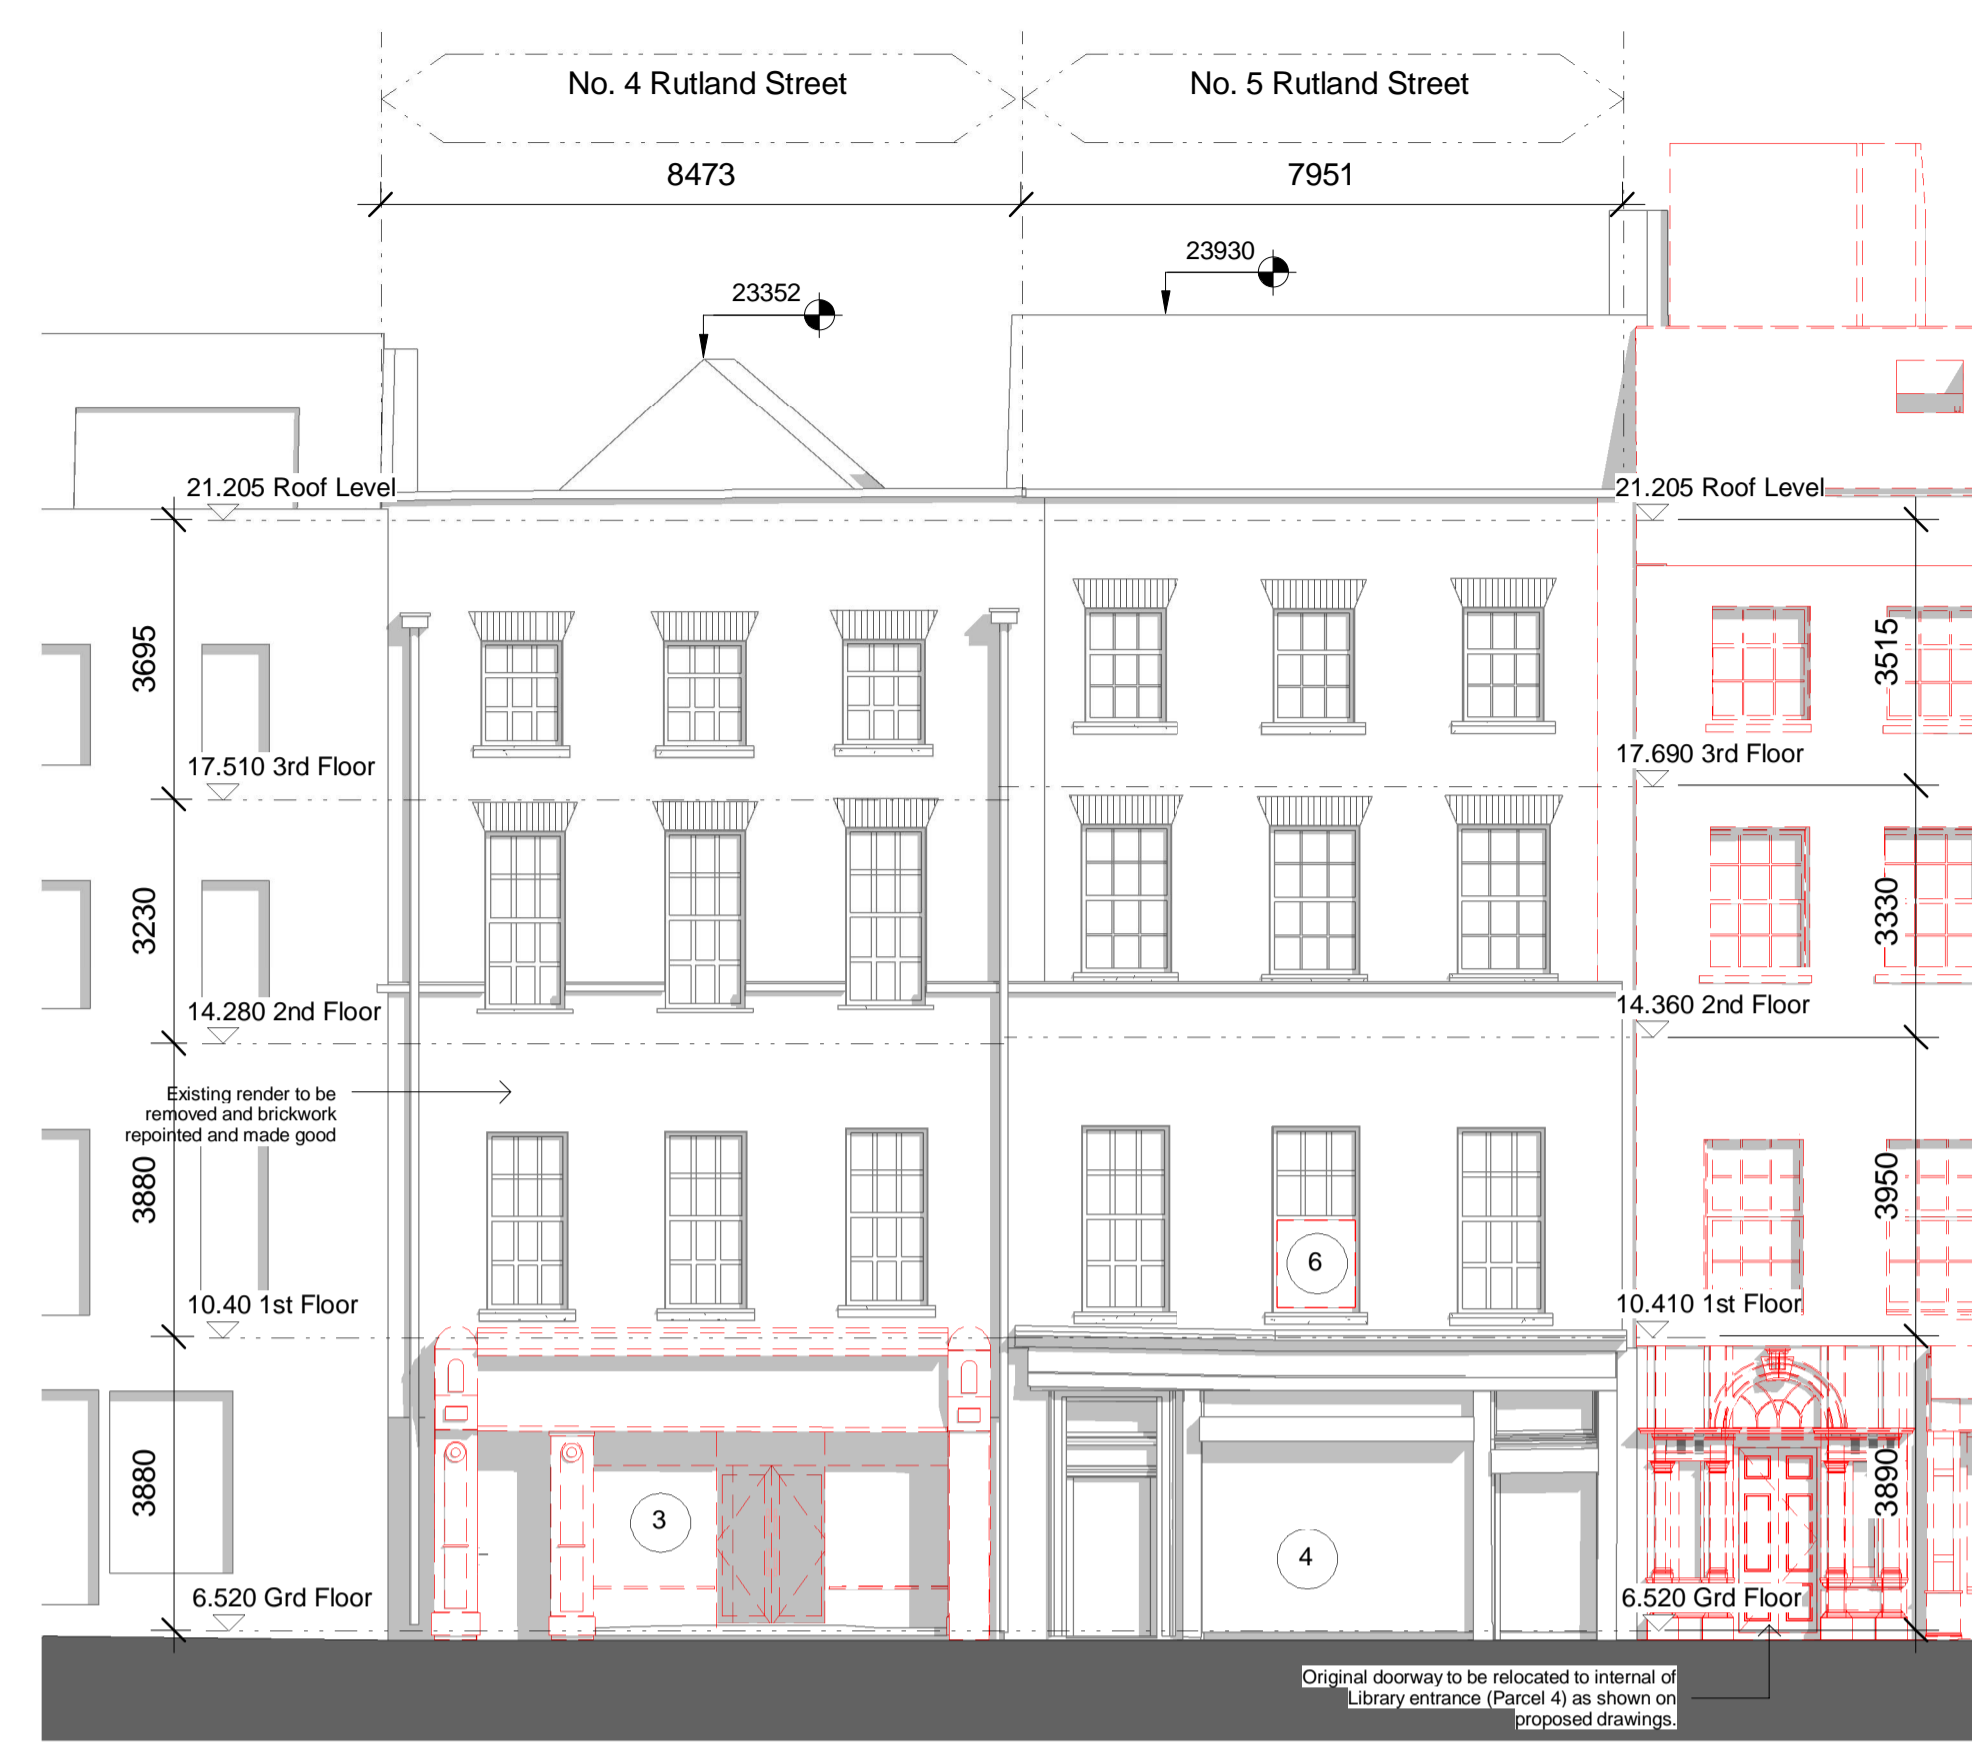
No. 4 Rutland Street

No. 5 Rutland Street

8473

7951

23352

23930

21.205 Roof Level

21.205 Roof Level

3695

17.510 3rd Floor

17.690 3rd Floor

3515

3230

14.280 2nd Floor

14.360 2nd Floor

3330

Existing render to be removed and brickwork repointed and made good

3880

3950

6

10.40 1st Floor

10.410 1st Floor

3880

3

4

3890

6.520 Grd Floor

6.520 Grd Floor

Original doorway to be relocated to internal of Library entrance (Parcel 4) as shown on proposed drawings.